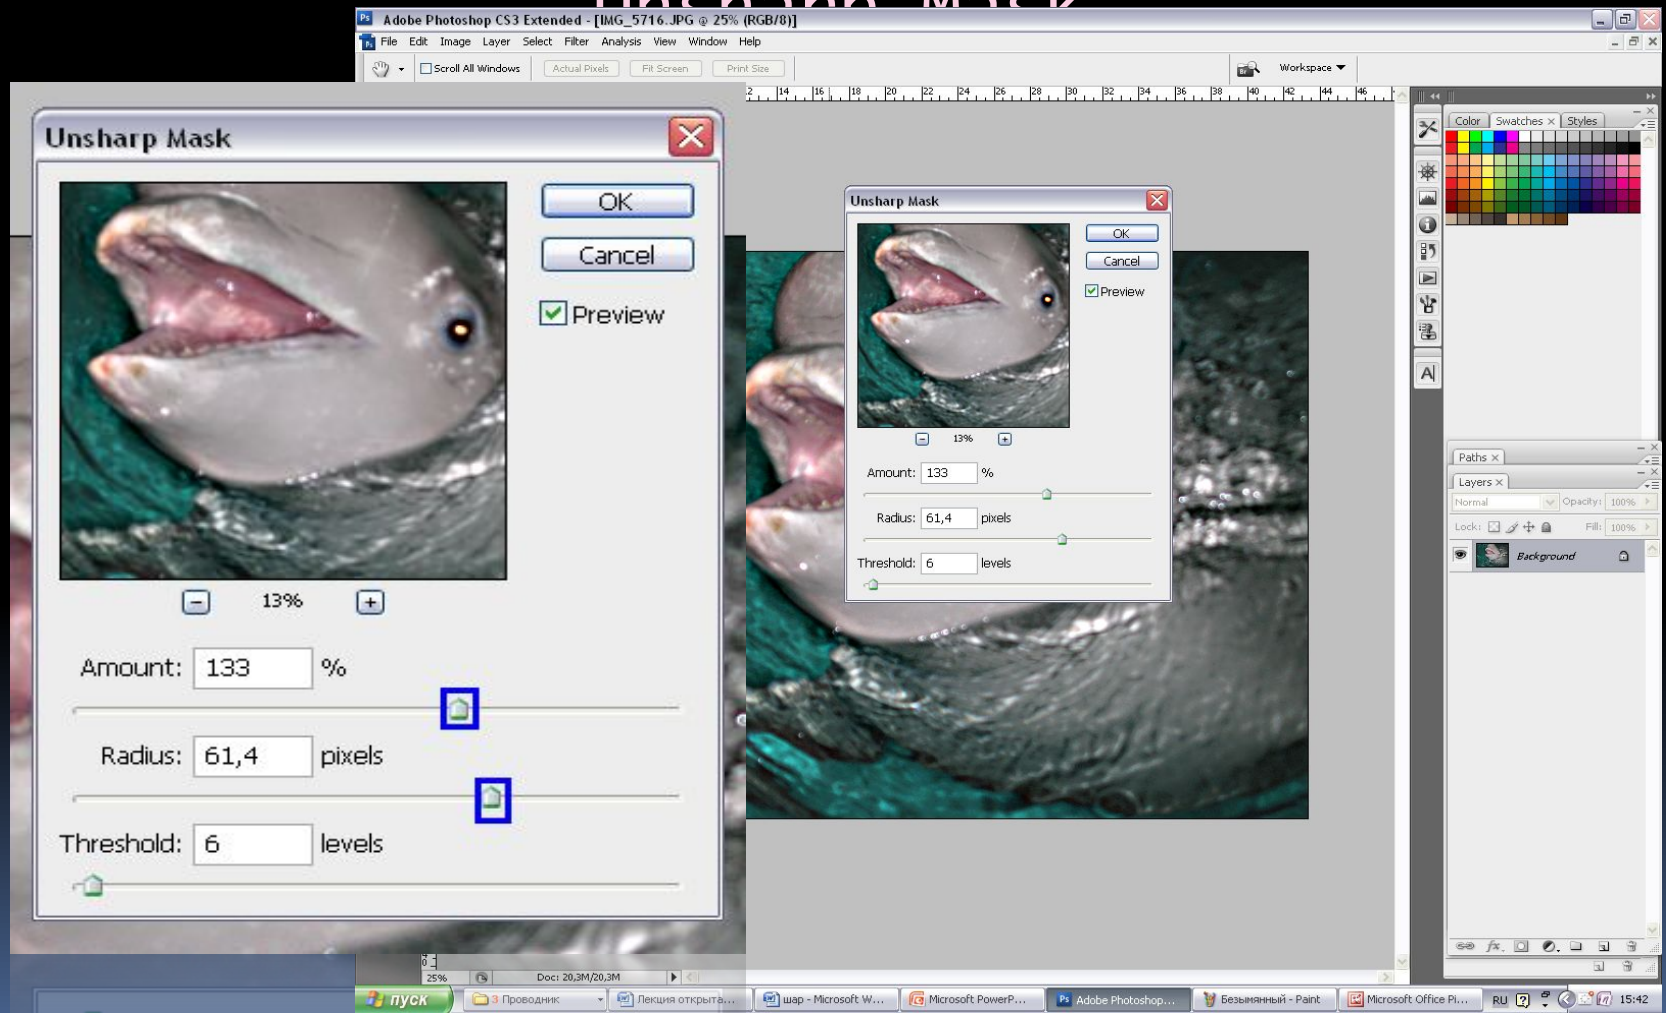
Adobe Photoshop CS3 Extended - [IMG_5716.JPG @ 25% (RGB/8)]

File Edit Image Layer Select Filter Analysis View Window Help

Scroll All Windows Actual Pixels Fit Screen Print Size Workspace

Unsharp Mask

OK
Cancel
Preview

13%

Amount: 133 %

Radius: 61,4 pixels

Threshold: 6 levels

Unsharp Mask

OK
Cancel
Preview

13%

Amount: 133 %

Radius: 61,4 pixels

Threshold: 6 levels

Color Swatches Styles

Paths

Layers

Normal Opacity: 100%

Lock: Fill: 100%

Background

25% Doc: 20,3M/20,3M

пуск 3 Проводник Лекция открыта... шар - Microsoft W... Microsoft PowerP... Adobe Photoshop... Безымянный - Paint Microsoft Office Pi... RU 15:42